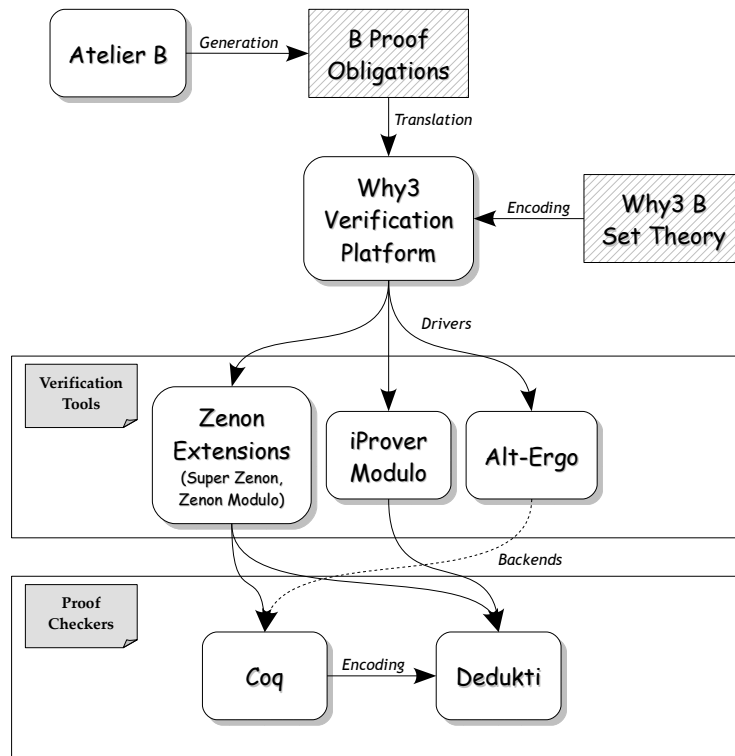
Atelier B

Generation

B Proof Obligations

Translation

Why3 Verification Platform

Encoding

Why3 B Set Theory

Drivers

Verification Tools

Zenon Extensions (Super Zenon, Zenon Modulo)

iProver Modulo

Alt-Ergo

Backends

Proof Checkers

Coq

Encoding

Dedukti